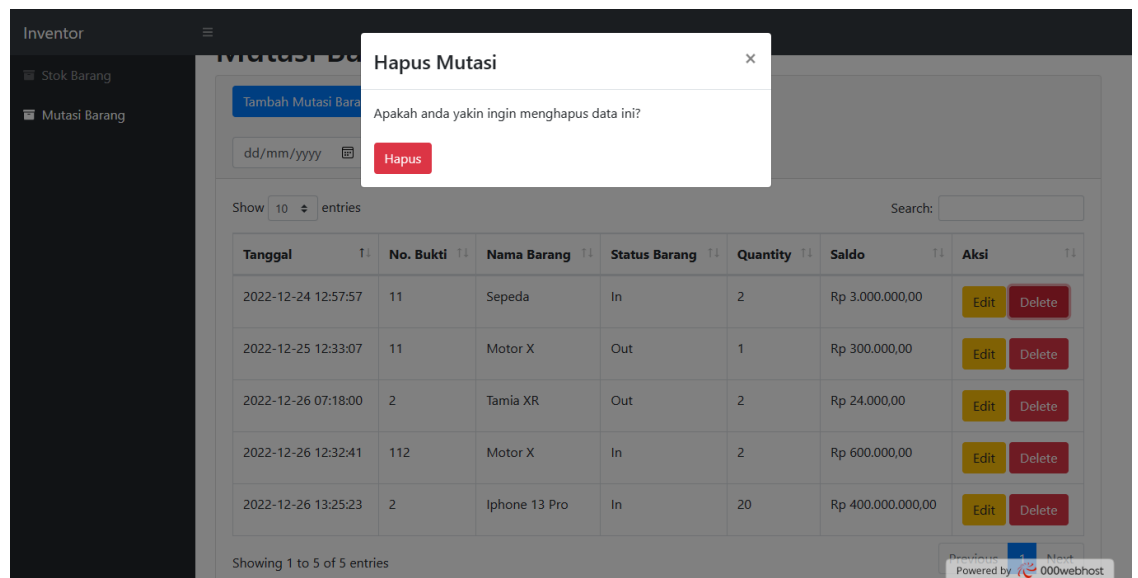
Inventor

Stok Barang

Mutasi Barang

Mutasi Ba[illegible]

Tambah Mutasi Bara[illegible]

dd/mm/yyyy

Hapus Mutasi

×

Apakah anda yakin ingin menghapus data ini?

Hapus

Show 10 entries

Search:

| Tanggal | No. Bukti | Nama Barang | Status Barang | Quantity | Saldo | Aksi |
|---|---|---|---|---|---|---|
| 2022-12-24 12:57:57 | 11 | Sepeda | In | 2 | Rp 3.000.000,00 | Edit Delete |
| 2022-12-25 12:33:07 | 11 | Motor X | Out | 1 | Rp 300.000,00 | Edit Delete |
| 2022-12-26 07:18:00 | 2 | Tamia XR | Out | 2 | Rp 24.000,00 | Edit Delete |
| 2022-12-26 12:32:41 | 112 | Motor X | In | 2 | Rp 600.000,00 | Edit Delete |
| 2022-12-26 13:25:23 | 2 | Iphone 13 Pro | In | 20 | Rp 400.000.000,00 | Edit Delete |

Showing 1 to 5 of 5 entries

Previous 1 Next

Powered by 000webhost